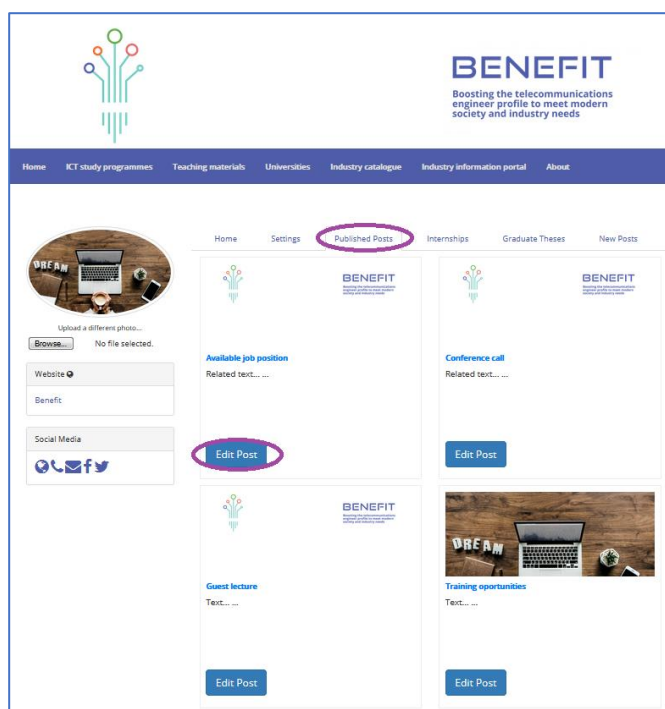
BENEFIT
Boosting the telecommunications engineer profile to meet modern society and industry needs

Home ICT study programmes Teaching materials Universities Industry catalogue Industry information portal About

Home Settings Published Posts Internships Graduate Theses New Posts

Upload a different photo...
Browse... No file selected.

Website

Benefit

Social Media

BENEFIT
Boosting the telecommunications engineer profile to meet modern society and industry needs

Available job position
Related text... ...

Edit Post

BENEFIT
Boosting the telecommunications engineer profile to meet modern society and industry needs

Conference call
Related text... ...

Edit Post

BENEFIT
Boosting the telecommunications engineer profile to meet modern society and industry needs

Guest lecture
Text... ...

Edit Post

DREAM

Training oportunities
Text... ...

Edit Post